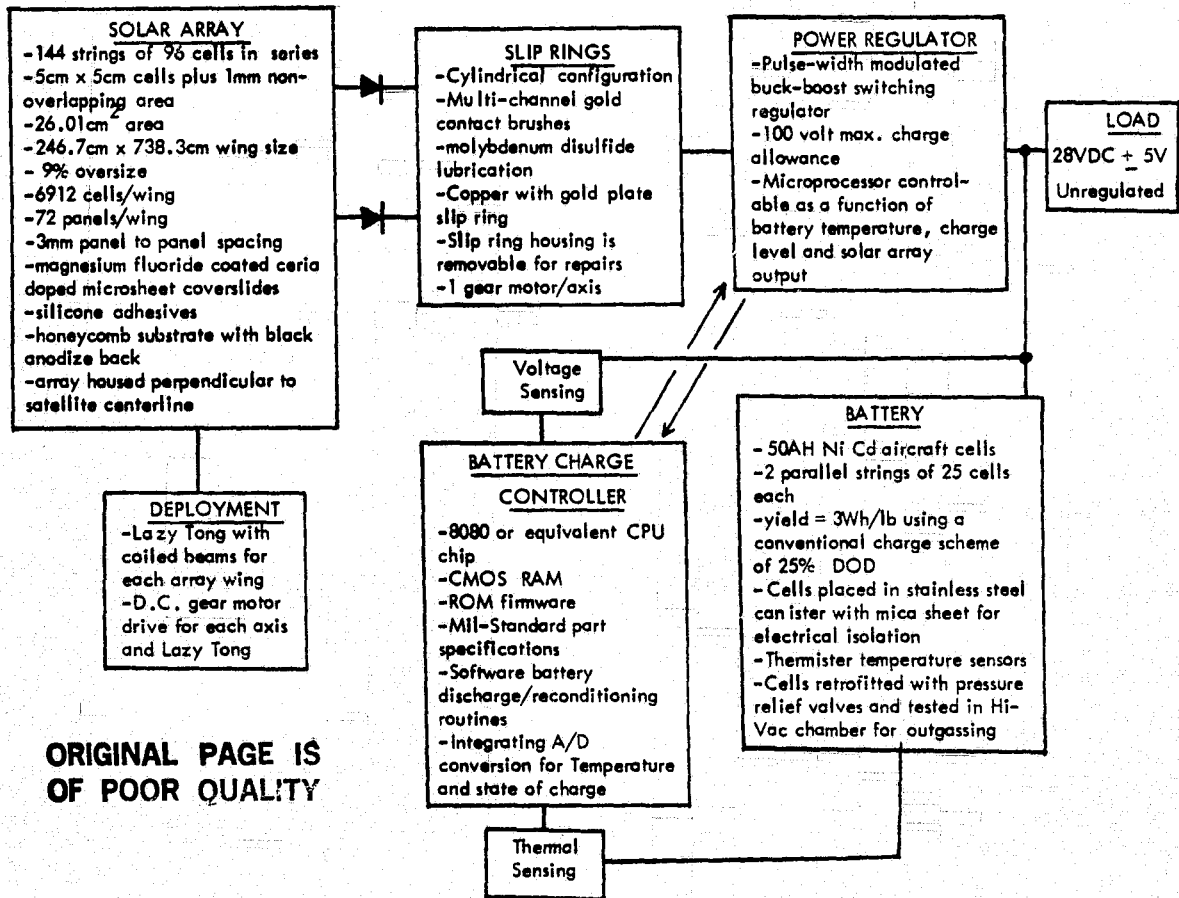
SOLAR ARRAY
-144 strings of 96 cells in series
-5cm x 5cm cells plus 1mm non-overlapping area
-26.01cm$^2$ area
-246.7cm x 738.3cm wing size
- 9% oversize
-6912 cells/wing
-72 panels/wing
-3mm panel to panel spacing
-magnesium fluoride coated ceria doped microsheet coverslides
-silicone adhesives
-honeycomb substrate with black anodize back
-array housed perpendicular to satellite centerline

SLIP RINGS
-Cylindrical configuration
-Multi-channel gold contact brushes
-molybdenum disulfide lubrication
-Copper with gold plate slip ring
-Slip ring housing is removable for repairs
-1 gear motor/axis

POWER REGULATOR
-Pulse-width modulated buck-boost switching regulator
-100 volt max. charge allowance
-Microprocessor controlable as a function of battery temperature, charge level and solar array output

LOAD
28VDC $\pm$ 5V
Unregulated

Voltage Sensing

DEPLOYMENT
-Lazy Tong with coiled beams for each array wing
-D.C. gear motor drive for each axis and Lazy Tong

BATTERY CHARGE CONTROLLER
-8080 or equivalent CPU chip
-CMOS RAM
-ROM firmware
-Mil-Standard part specifications
-Software battery discharge/reconditioning routines
-Integrating A/D conversion for Temperature and state of charge

BATTERY
- 50AH Ni Cd aircraft cells
-2 parallel strings of 25 cells each
-yield = 3Wh/lb using a conventional charge scheme of 25% DOD
- Cells placed in stainless steel canister with mica sheet for electrical isolation
-Thermister temperature sensors
-Cells retrofitted with pressure relief valves and tested in Hi-Vac chamber for outgassing

ORIGINAL PAGE IS OF POOR QUALITY

Thermal Sensing